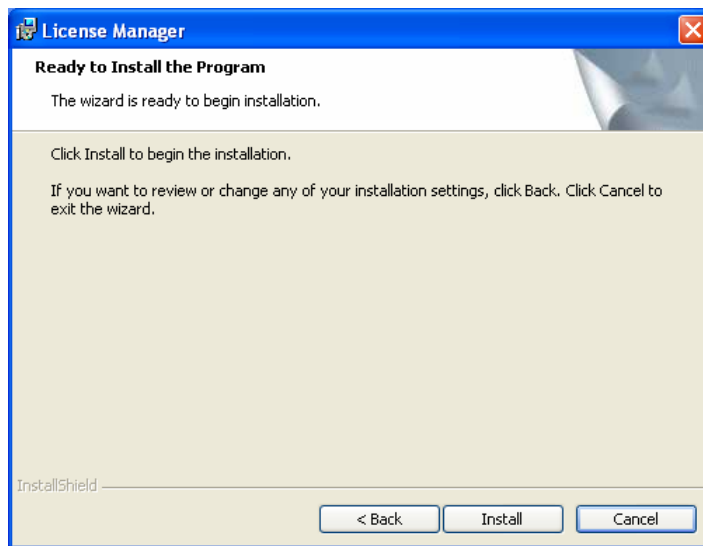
License Manager

Ready to Install the Program

The wizard is ready to begin installation.

Click Install to begin the installation.

If you want to review or change any of your installation settings, click Back. Click Cancel to exit the wizard.

InstallShield

< Back

Install

Cancel